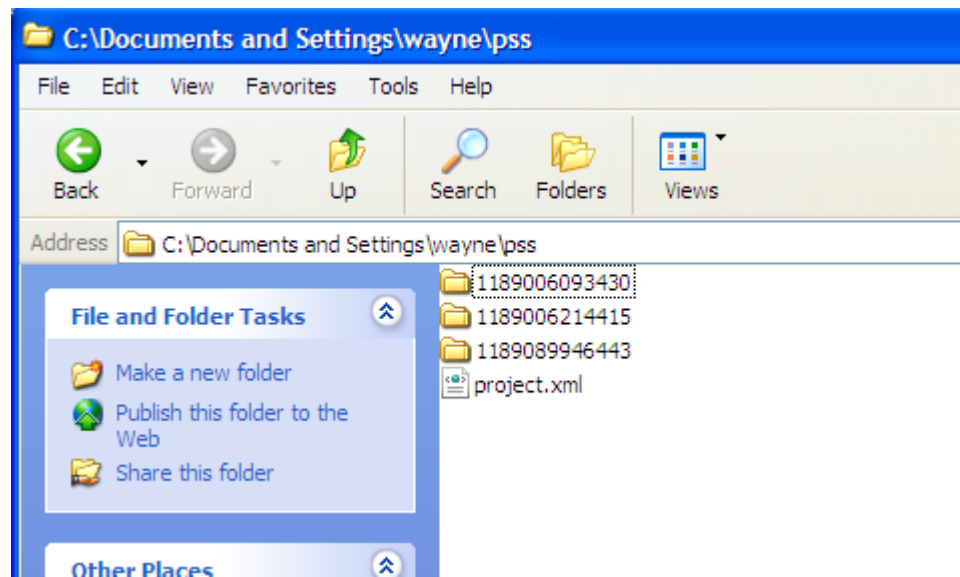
C:\Documents and Settings\wayne\pss

File Edit View Favorites Tools Help

Back Forward Up Search Folders Views

Address C:\Documents and Settings\wayne\pss

File and Folder Tasks

Make a new folder
Publish this folder to the Web
Share this folder

Other Places

1189006093430
1189006214415
1189089946443
project.xml